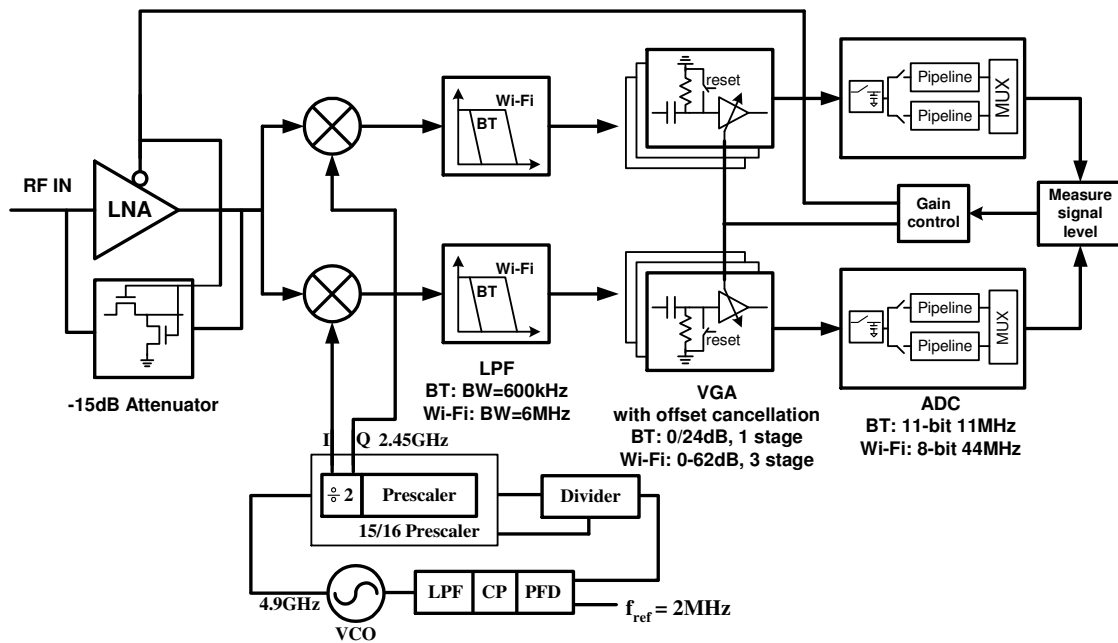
RF IN
LNA
-15dB Attenuator
Wi-Fi
BT
Wi-Fi
BT
LPF
BT: BW=600kHz
Wi-Fi: BW=6MHz
reset
reset
VGA
with offset cancellation
BT: 0/24dB, 1 stage
Wi-Fi: 0-62dB, 3 stage
Pipeline
Pipeline
MUX
Pipeline
Pipeline
MUX
ADC
BT: 11-bit 11MHz
Wi-Fi: 8-bit 44MHz
Gain control
Measure signal level
I Q 2.45GHz
÷ 2
Prescaler
15/16 Prescaler
Divider
4.9GHz
VCO
LPF
CP
PFD
$f_{ref}$ = 2MHz